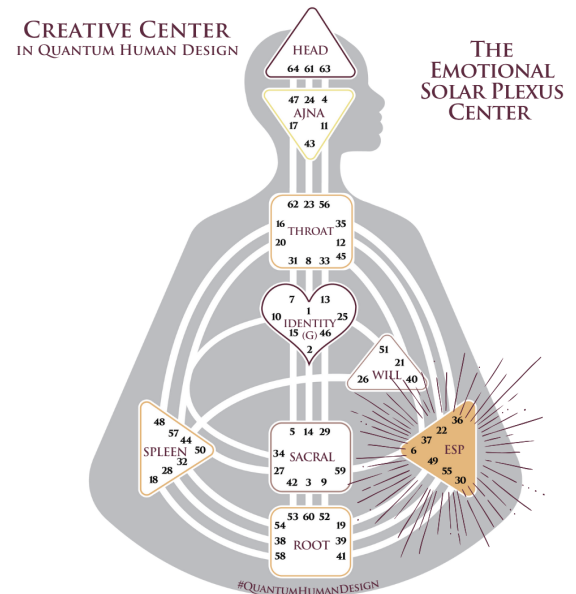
Creative Center in Quantum Human Design

The Emotional Solar Plexus Center

HEAD
64 61 63

47 24 4
AJNA
17 11
43

62 23 56
16 35
THROAT
20 12
45
31 8 33

7 13
1
10 25
IDENTITY
(G)
15 46
2

51
21
26 WILL 40

48
57 44
SPLEEN 50
32
28
18

5 14 29
34
SACRAL
27 59
42 3 9

36
22
37
6 ESP
49
55
30

53 60 52
54 19
38 39
ROOT
58 41

#QuantumHumanDesign